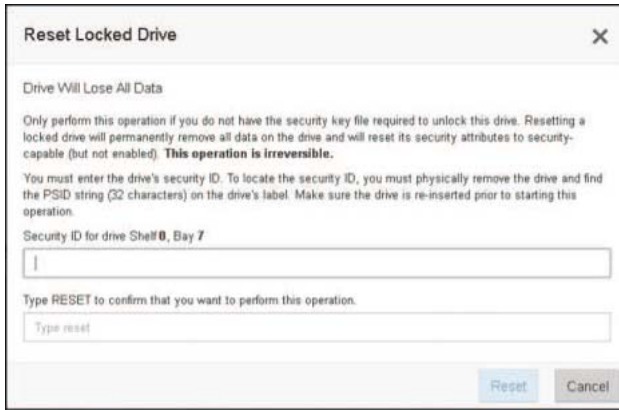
Reset Locked Drive

×

Drive Will Lose All Data

Only perform this operation if you do not have the security key file required to unlock this drive. Resetting a locked drive will permanently remove all data on the drive and will reset its security attributes to security-capable (but not enabled). **This operation is irreversible.**

You must enter the drive's security ID. To locate the security ID, you must physically remove the drive and find the PSID string (32 characters) on the drive's label. Make sure the drive is re-inserted prior to starting this operation.

Security ID for drive Shelf **0**, Bay **7**

Type RESET to confirm that you want to perform this operation.

Type reset

Reset

Cancel